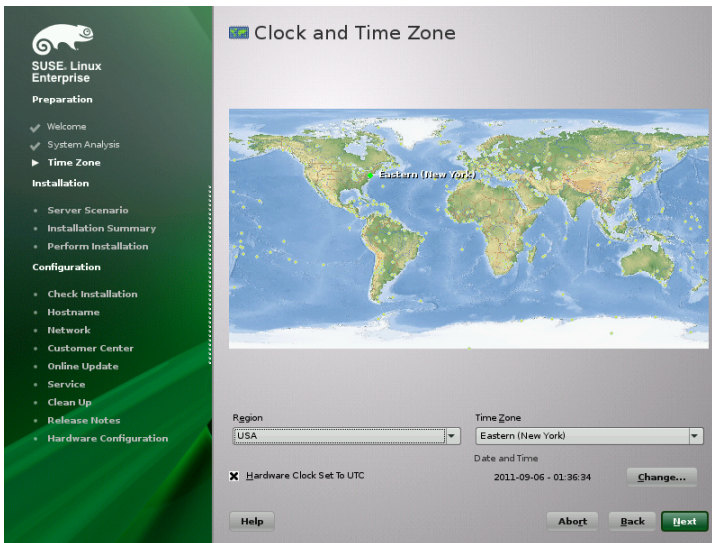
SUSE. Linux Enterprise

Preparation

Welcome
System Analysis
Time Zone

Installation

Server Scenario
Installation Summary
Perform Installation

Configuration

Check Installation
Hostname
Network
Customer Center
Online Update
Service
Clean Up
Release Notes
Hardware Configuration

Clock and Time Zone

Eastern (New York)

Region
USA

Time Zone
Eastern (New York)

Date and Time
2011-09-06 - 01:36:34

Change...

Hardware Clock Set To UTC

Help

Abort

Back

Next